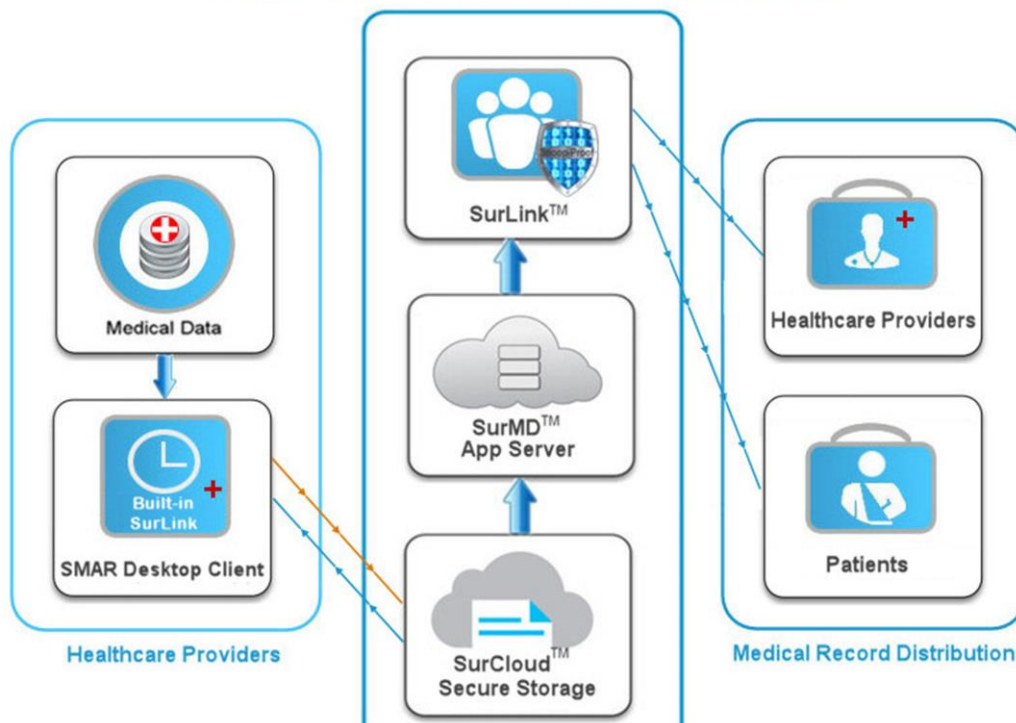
SurLink$^{TM}$

Medical Data

Built-in SurLink

SMAR Desktop Client

Healthcare Providers

SurMD$^{TM}$ App Server

SurCloud$^{TM}$ Secure Storage

Healthcare Providers

Patients

Medical Record Distribution